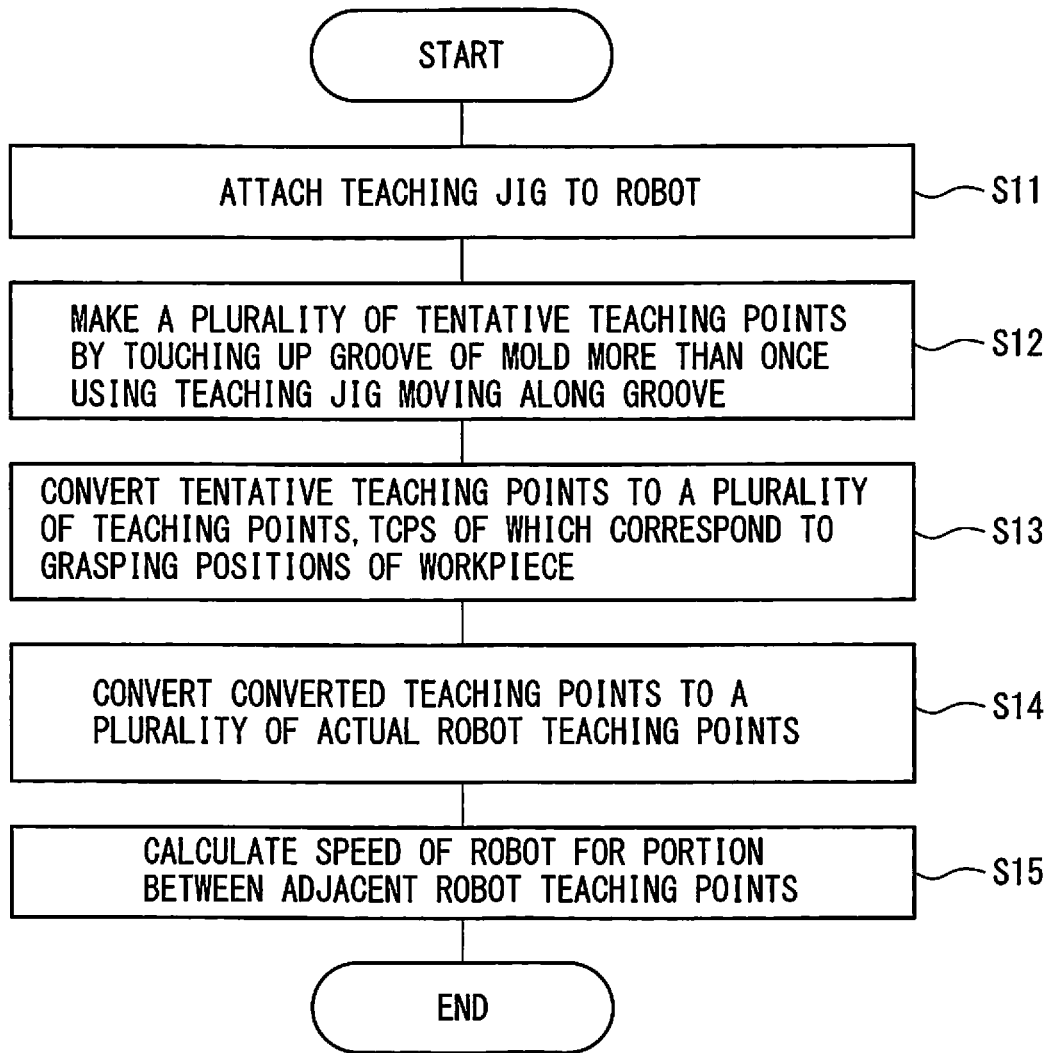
START

ATTACH TEACHING JIG TO ROBOT

S11

MAKE A PLURALITY OF TENTATIVE TEACHING POINTS BY TOUCHING UP GROOVE OF MOLD MORE THAN ONCE USING TEACHING JIG MOVING ALONG GROOVE

S12

CONVERT TENTATIVE TEACHING POINTS TO A PLURALITY OF TEACHING POINTS, TCPS OF WHICH CORRESPOND TO GRASPING POSITIONS OF WORKPIECE

S13

CONVERT CONVERTED TEACHING POINTS TO A PLURALITY OF ACTUAL ROBOT TEACHING POINTS

S14

CALCULATE SPEED OF ROBOT FOR PORTION BETWEEN ADJACENT ROBOT TEACHING POINTS

S15

END